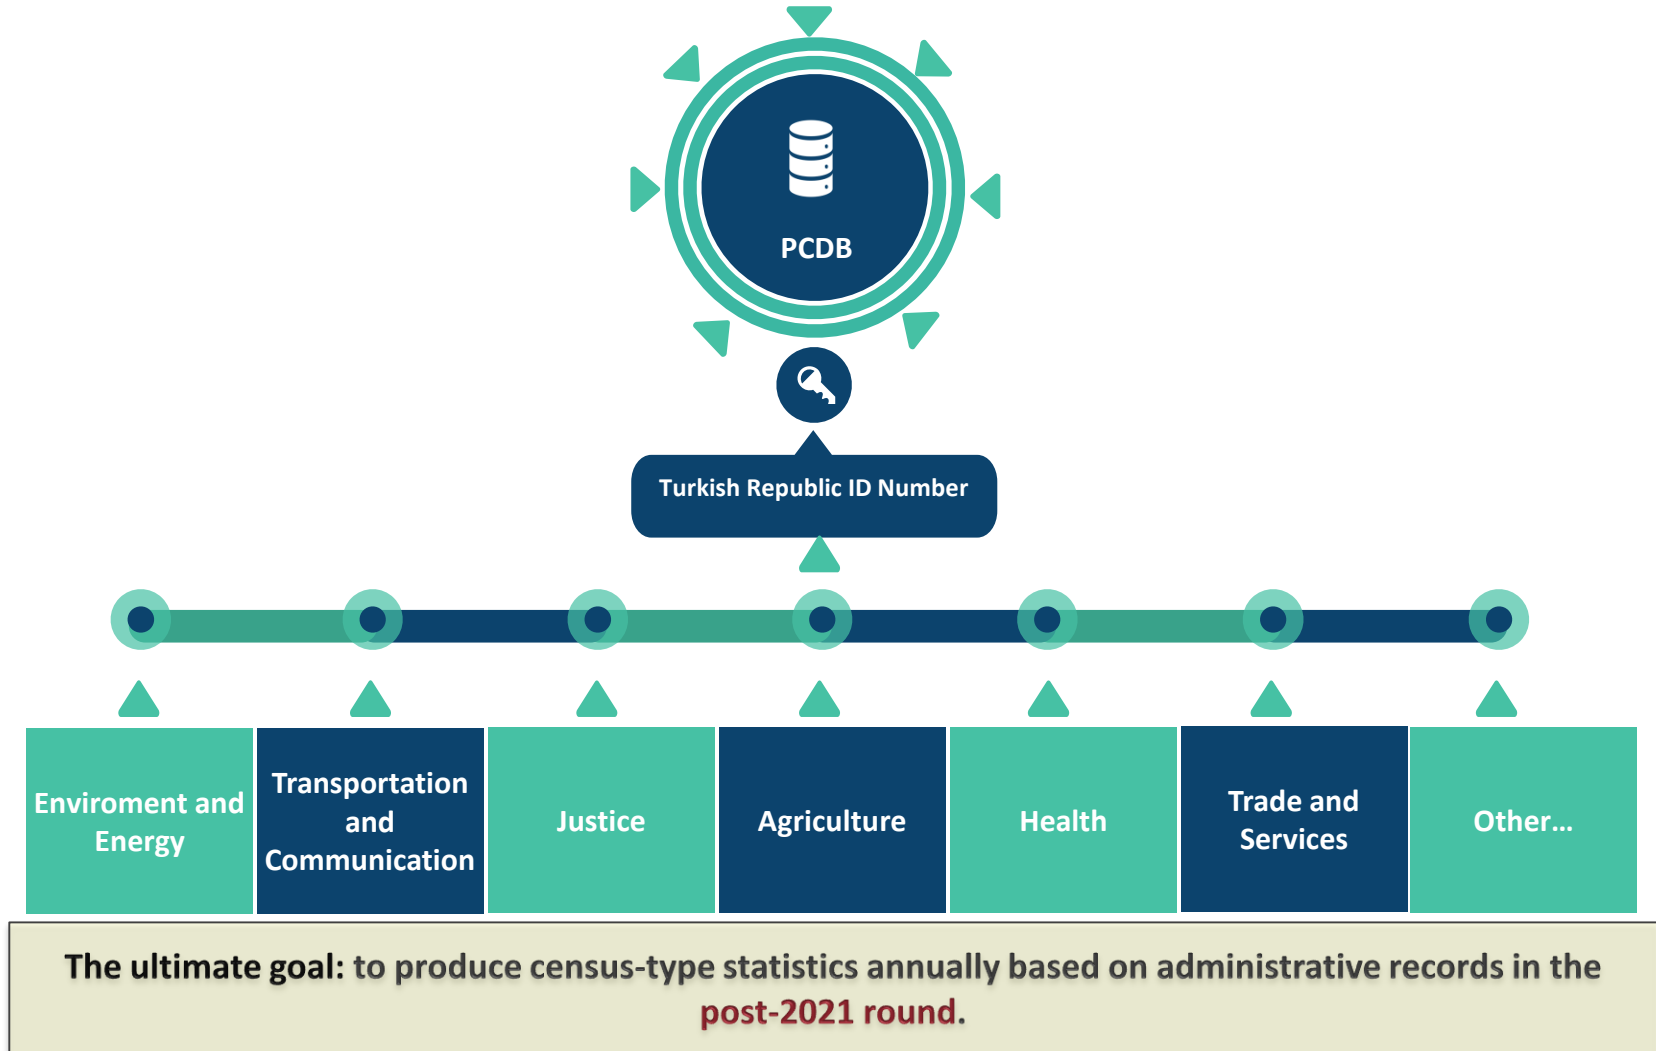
PCDB

Turkish Republic ID Number

Enviroment and Energy

Transportation and Communication

Justice

Agriculture

Health

Trade and Services

Other...

The ultimate goal: to produce census-type statistics annually based on administrative records in the post-2021 round.